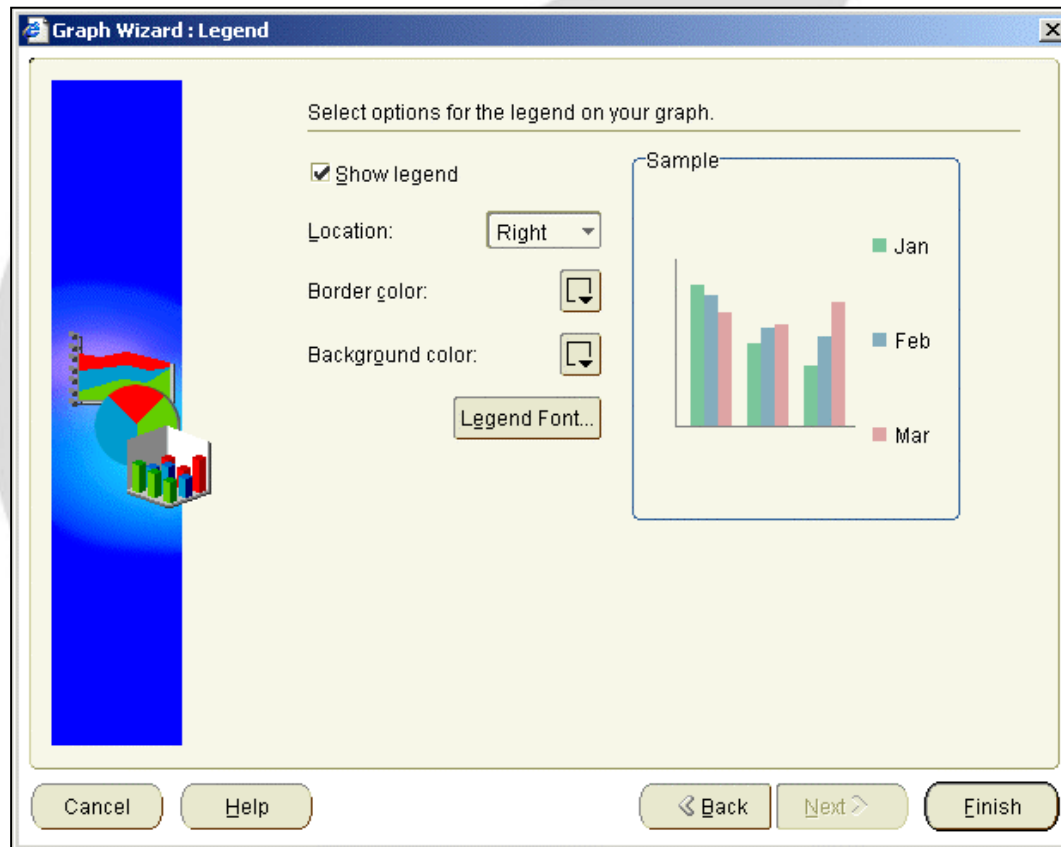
Graph Wizard : Legend

Select options for the legend on your graph.

Show legend

Location: Right

Border color:

Background color:

Legend Font...

Sample

Jan

Feb

Mar

Cancel

Help

Back

Next

Finish